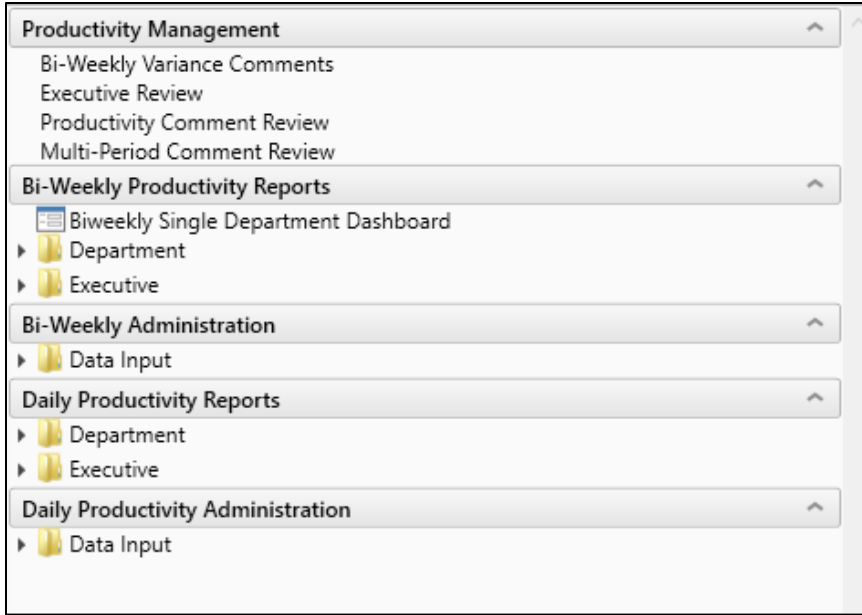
Productivity Management

Bi-Weekly Variance Comments
Executive Review
Productivity Comment Review
Multi-Period Comment Review

Bi-Weekly Productivity Reports

Biweekly Single Department Dashboard
Department
Executive

Bi-Weekly Administration

Data Input

Daily Productivity Reports

Department
Executive

Daily Productivity Administration

Data Input